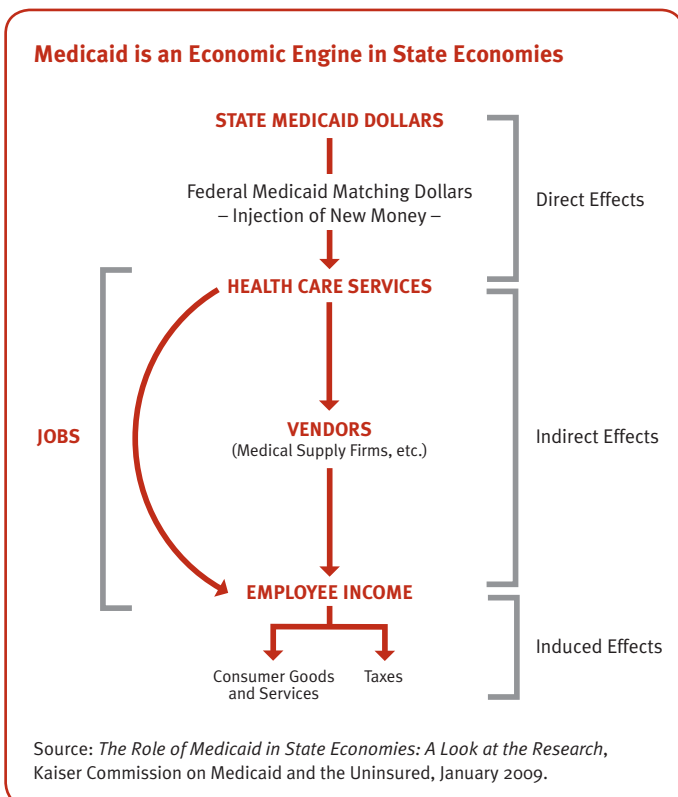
Medicaid is an Economic Engine in State Economies

STATE MEDICAID DOLLARS

Federal Medicaid Matching Dollars
– Injection of New Money –

Direct Effects

HEALTH CARE SERVICES

JOBS

VENDORS
(Medical Supply Firms, etc.)

Indirect Effects

EMPLOYEE INCOME

Consumer Goods and Services

Taxes

Induced Effects

Source: *The Role of Medicaid in State Economies: A Look at the Research*, Kaiser Commission on Medicaid and the Uninsured, January 2009.